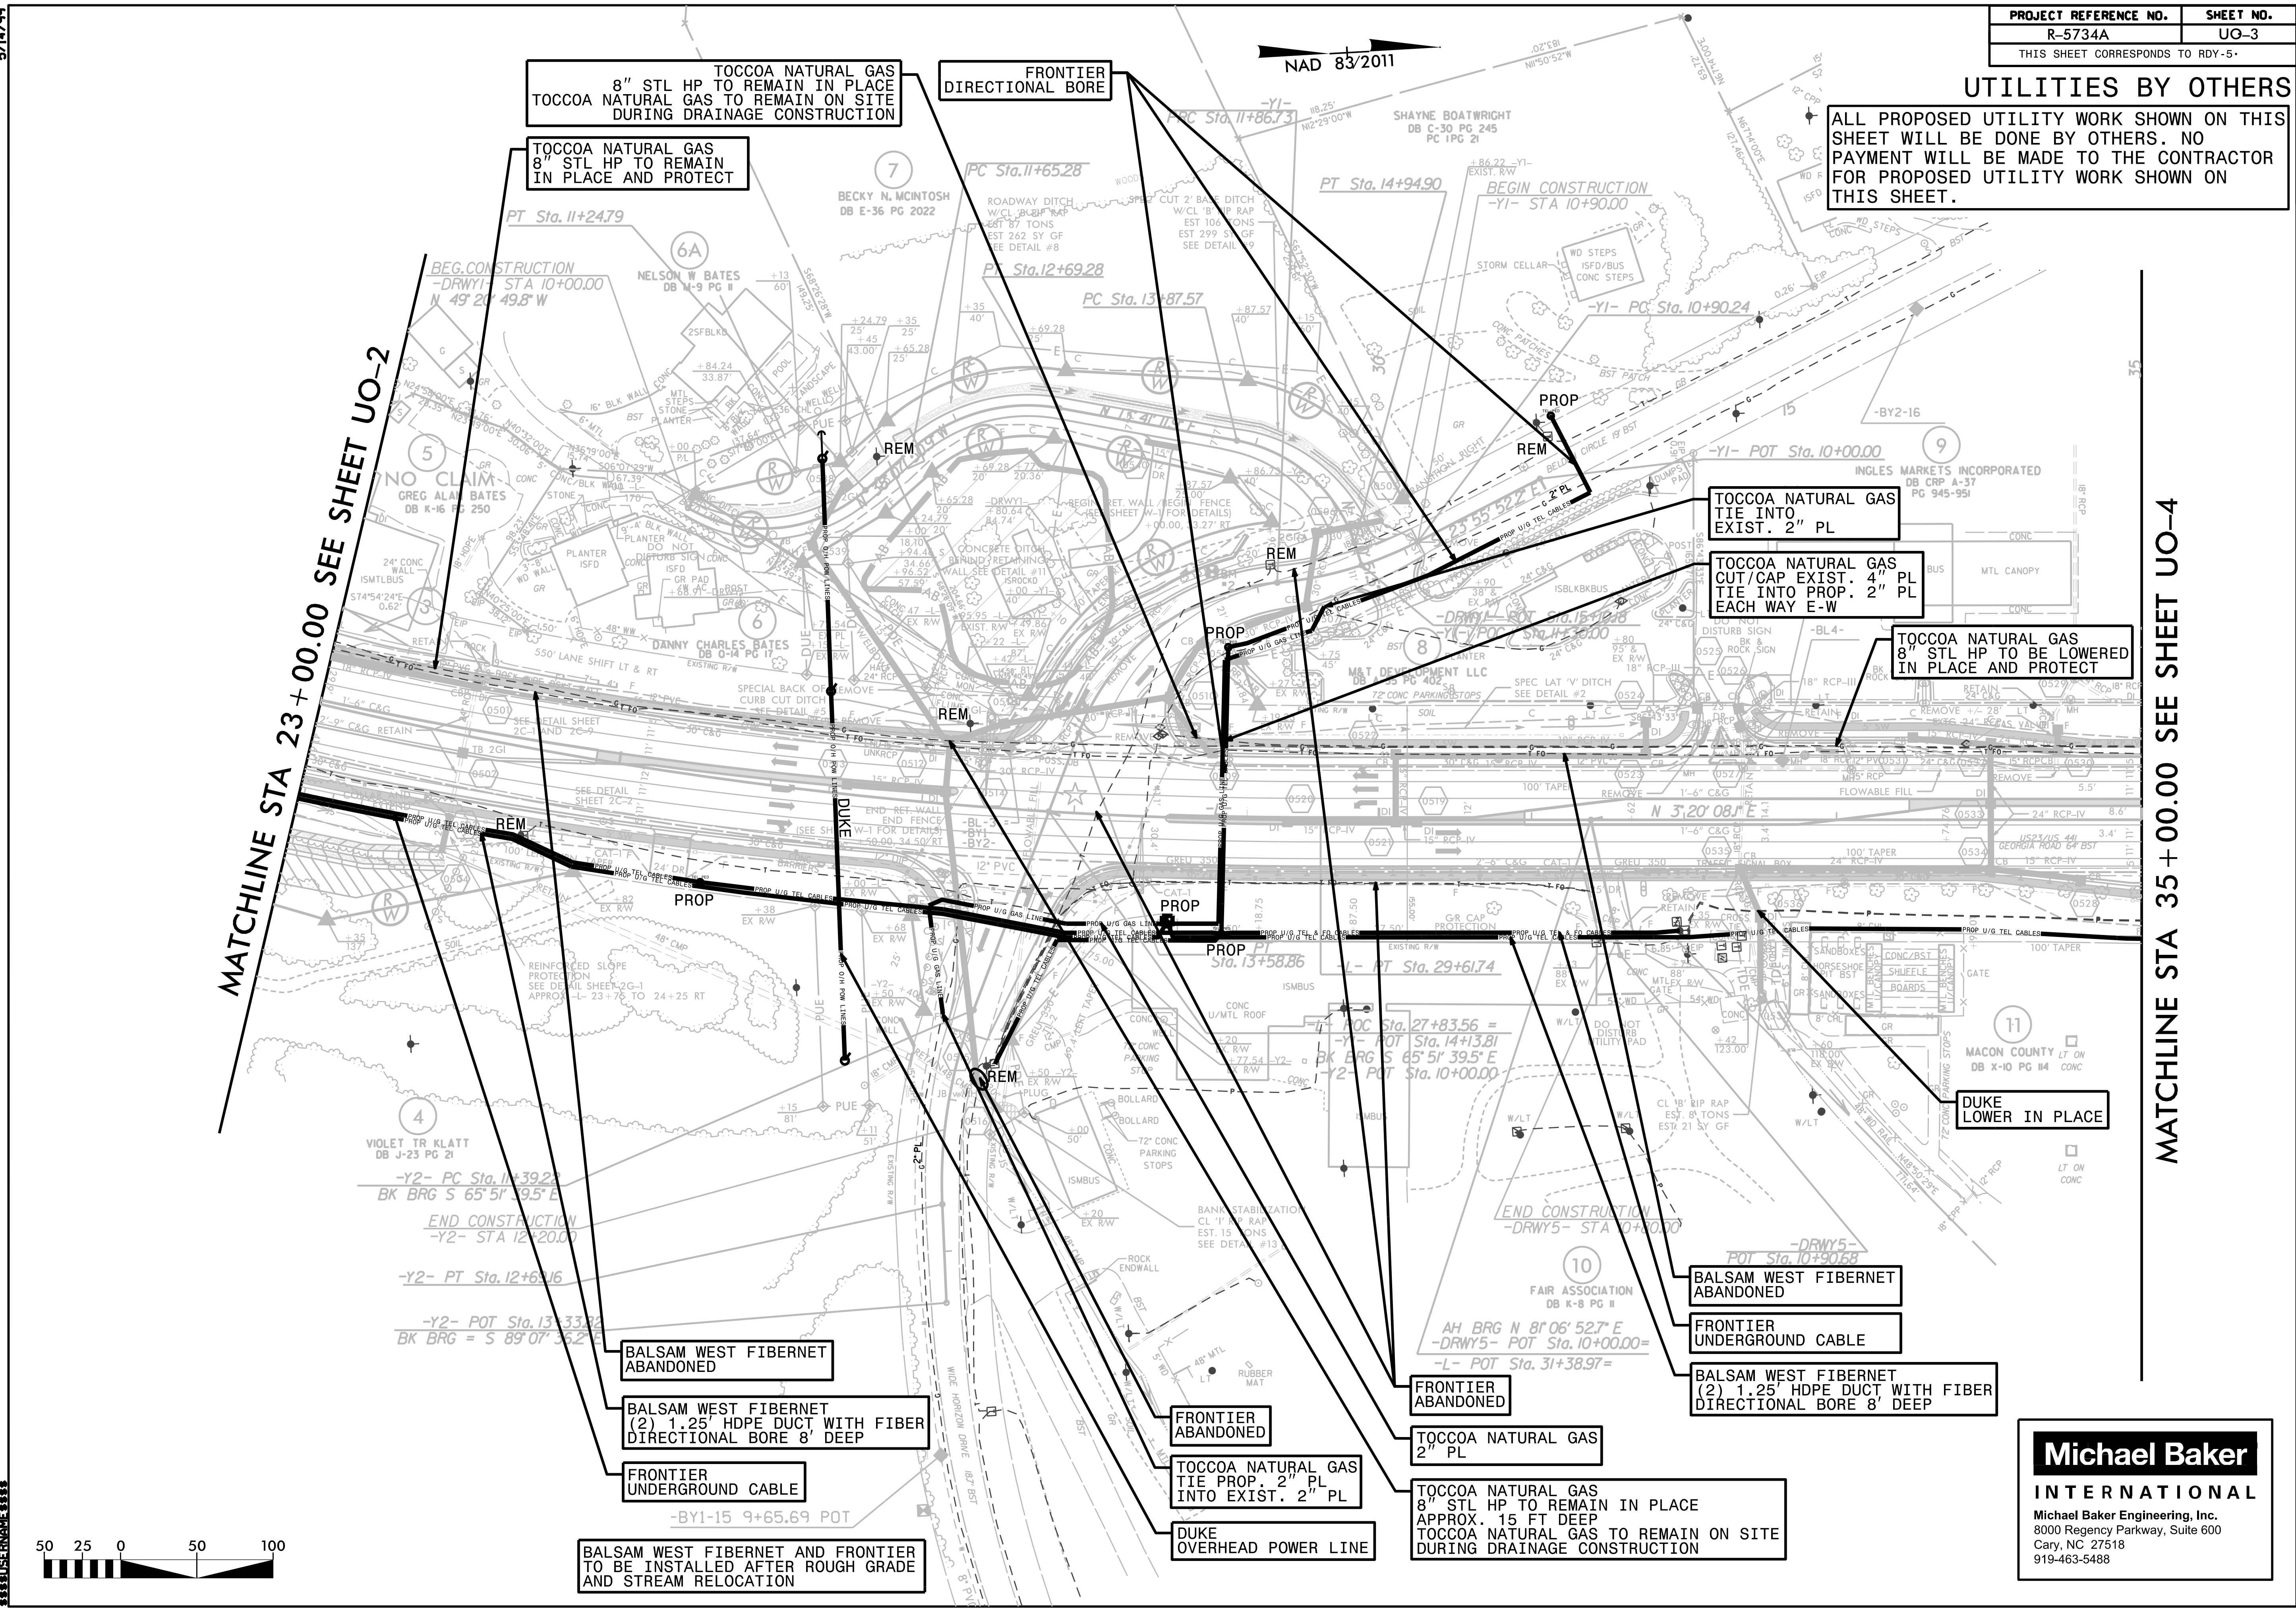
| PROJECT REFERENCE NO. | SHEET NO. |
|---|---|
| R-5734A | UO-3 |

THIS SHEET CORRESPONDS TO RDY-5.

UTILITIES BY OTHERS

ALL PROPOSED UTILITY WORK SHOWN ON THIS SHEET WILL BE DONE BY OTHERS. NO PAYMENT WILL BE MADE TO THE CONTRACTOR FOR PROPOSED UTILITY WORK SHOWN ON THIS SHEET.

NAD 83/2011

TOCCOA NATURAL GAS
8" STL HP TO REMAIN IN PLACE
TOCCOA NATURAL GAS TO REMAIN ON SITE
DURING DRAINAGE CONSTRUCTION

FRONTIER
DIRECTIONAL BORE

TOCCOA NATURAL GAS
8" STL HP TO REMAIN
IN PLACE AND PROTECT

MATCHLINE STA 23+00.00 SEE SHEET UO-2

MATCHLINE STA 35+00.00 SEE SHEET UO-4

TOCCOA NATURAL GAS
TIE INTO
EXIST. 2" PL

TOCCOA NATURAL GAS
CUT/CAP EXIST. 4" PL
TIE INTO PROP. 2" PL
EACH WAY E-W

TOCCOA NATURAL GAS
8" STL HP TO BE LOWERED
IN PLACE AND PROTECT

DUKE
LOWER IN PLACE

BALSAM WEST FIBERNET
ABANDONED

FRONTIER
UNDERGROUND CABLE

BALSAM WEST FIBERNET
(2) 1.25' HDPE DUCT WITH FIBER
DIRECTIONAL BORE 8' DEEP

FRONTIER
ABANDONED

TOCCOA NATURAL GAS
2" PL

TOCCOA NATURAL GAS
8" STL HP TO REMAIN IN PLACE
APPROX. 15 FT DEEP
TOCCOA NATURAL GAS TO REMAIN ON SITE
DURING DRAINAGE CONSTRUCTION

FRONTIER
ABANDONED

TOCCOA NATURAL GAS
TIE PROP. 2" PL
INTO EXIST. 2" PL

DUKE
OVERHEAD POWER LINE

BALSAM WEST FIBERNET
ABANDONED

BALSAM WEST FIBERNET
(2) 1.25' HDPE DUCT WITH FIBER
DIRECTIONAL BORE 8' DEEP

FRONTIER
UNDERGROUND CABLE

BALSAM WEST FIBERNET AND FRONTIER
TO BE INSTALLED AFTER ROUGH GRADE
AND STREAM RELOCATION

REM
PROP
DUKE

SHAYNE BOATWRIGHT DB C-30 PG 245 PC 1 PG 21
BECKY N. MCINTOSH DB E-36 PG 2022
NELSON W BATES DB M-9 PG 11
NO CLAIM GREG ALAN BATES DB K-16 PG 250
DANNY CHARLES BATES DB O-14 PG 17
M&T DEVELOPMENT LLC
INGLES MARKETS INCORPORATED DB CRP A-37 PG 945-951
MACON COUNTY DB X-10 PG 114
VIOLET TR KLATT DB J-23 PG 21
FAIR ASSOCIATION DB K-8 PG 11

PT Sta. 11+24.79
PC Sta. 11+65.28
PT Sta. 12+69.28
PC Sta. 13+87.57
PT Sta. 14+94.90
BEGIN CONSTRUCTION -Y1- STA 10+90.00
-Y1- PC Sta. 10+90.24
-Y1- POT Sta. 10+00.00
BEG.CONSTRUCTION -DRWY1- STA 10+00.00
-L- PT Sta. 29+61.74
POC Sta. 27+83.56 = -Y- POT Sta. 14+13.81
-Y2- PC Sta. 11+39.22
END CONSTRUCTION -Y2- STA 12+20.00
-Y2- PT Sta. 12+69.16
-Y2- POT Sta. 13+33.82
END CONSTRUCTION -DRWY5- STA 10+80.00
-DRWY5- POT Sta. 10+90.68
-BY1-15 9+65.69 POT
N 3°20'08" E

50 25 0 50 100

Michael Baker
INTERNATIONAL
Michael Baker Engineering, Inc.
8000 Regency Parkway, Suite 600
Cary, NC 27518
919-463-5488